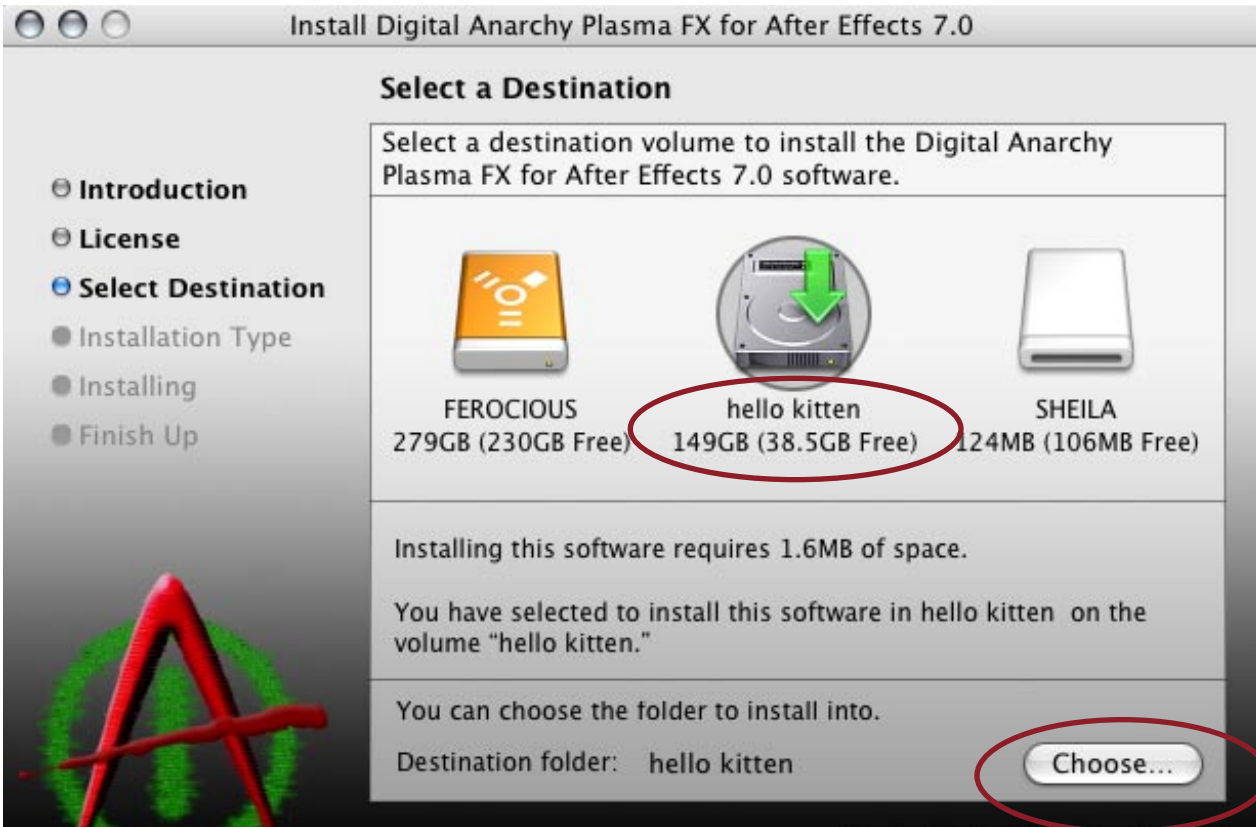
Install Digital Anarchy Plasma FX for After Effects 7.0

Select a Destination

Introduction
License
Select Destination
Installation Type
Installing
Finish Up

Select a destination volume to install the Digital Anarchy Plasma FX for After Effects 7.0 software.

FEROCIOUS
279GB (230GB Free)

hello kitten
149GB (38.5GB Free)

SHEILA
124MB (106MB Free)

Installing this software requires 1.6MB of space.

You have selected to install this software in hello kitten on the volume "hello kitten."

You can choose the folder to install into.

Destination folder: hello kitten

Choose...